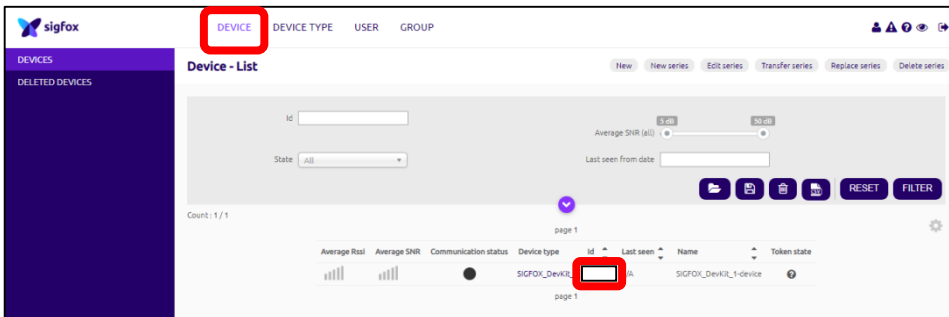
sigfox

DEVICE DEVICE TYPE USER GROUP

DEVICES
DELETED DEVICES

Device - List

New New series Edit series Transfer series Replace series Delete series

Id

Average SNR (all)
5 dB
50 dB

State All

Last seen from date

RESET FILTER

Count : 1 / 1

page 1

| Average Rssi | Average SNR | Communication status | Device type | Id | Last seen | Name | Token state |
|---|---|---|---|---|---|---|---|
| | | | SIGFOX_DevKit_ | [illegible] | N/A | SIGFOX_DevKit_1-device | |

page 1